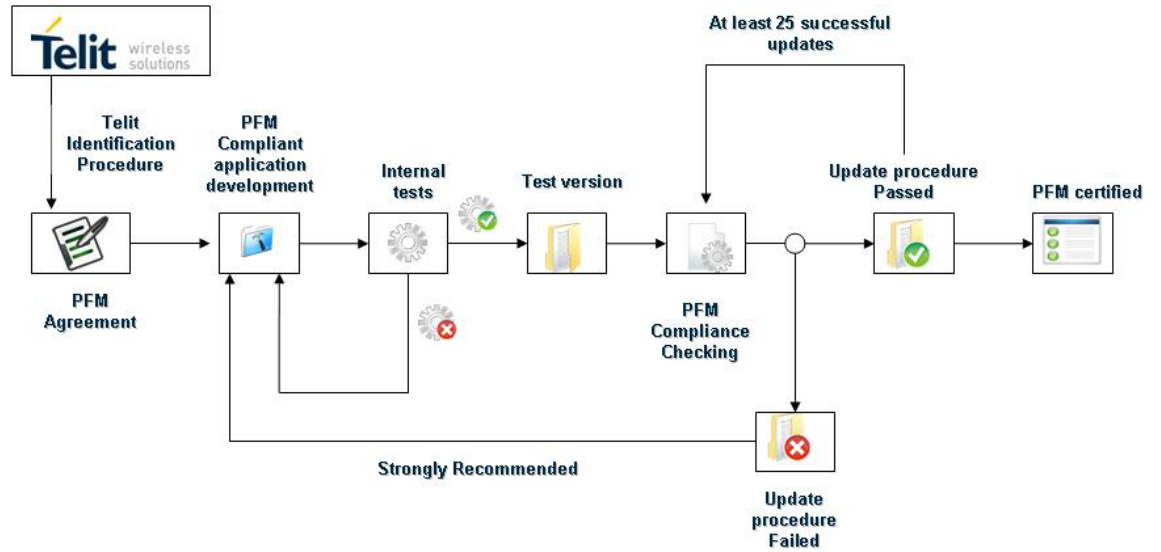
Telit wireless solutions

At least 25 successful updates

Telit Identification Procedure

PFM Compliant application development

Internal tests

Test version

Update procedure Passed

PFM certified

PFM Agreement

PFM Compliance Checking

Strongly Recommended

Update procedure Failed